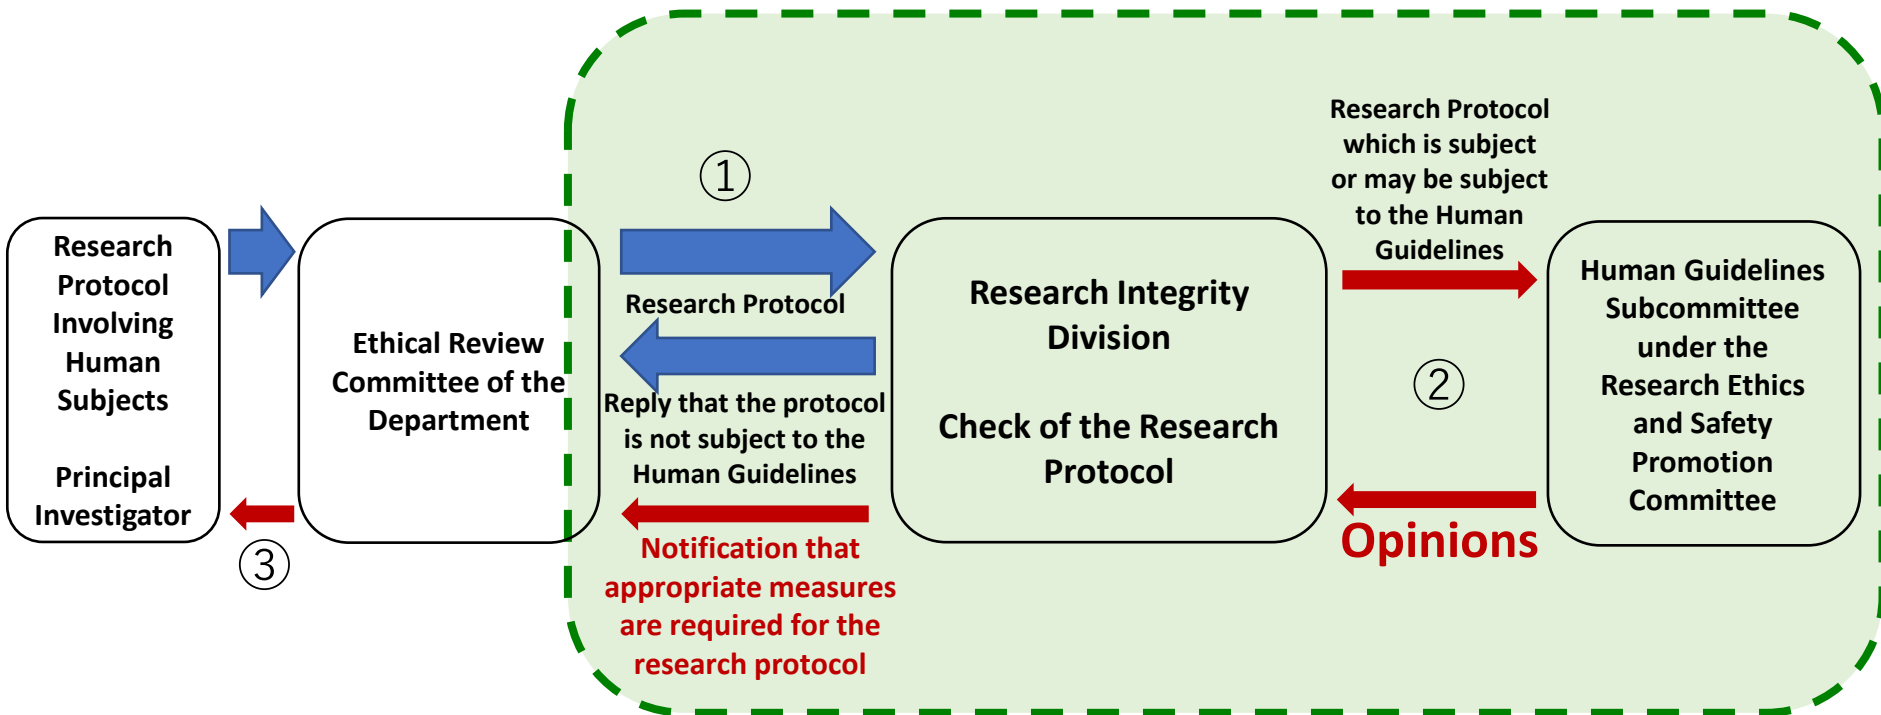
Research Protocol Involving Human Subjects

Principal Investigator

③

Ethical Review Committee of the Department

①

Research Protocol

Reply that the protocol is not subject to the Human Guidelines

Notification that appropriate measures are required for the research protocol

Research Integrity Division

Check of the Research Protocol

Research Protocol which is subject or may be subject to the Human Guidelines

②

Opinions

Human Guidelines Subcommittee under the Research Ethics and Safety Promotion Committee